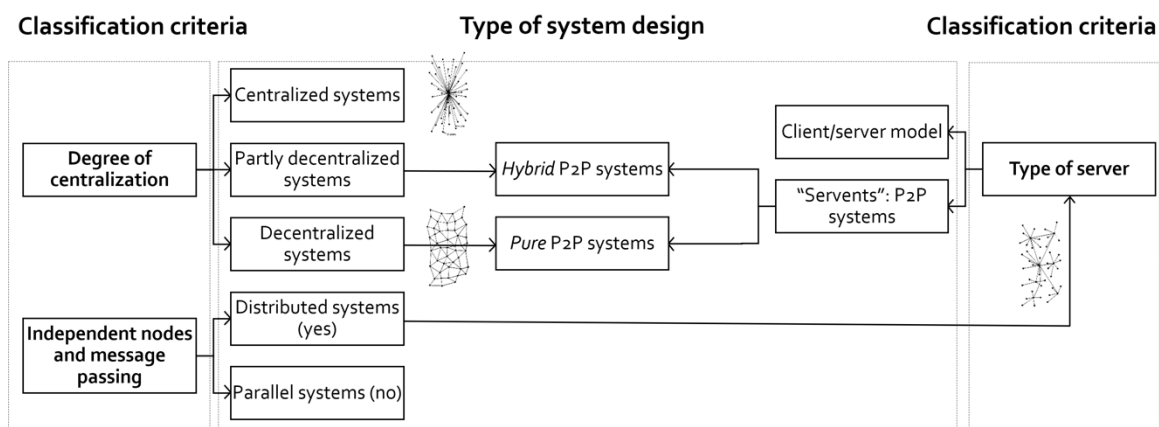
Classification criteria

Type of system design

Classification criteria

Degree of centralization

Centralized systems

Partly decentralized systems

Decentralized systems

Hybrid P2P systems

Pure P2P systems

Client/server model

"Servents": P2P systems

Type of server

Independent nodes and message passing

Distributed systems (yes)

Parallel systems (no)